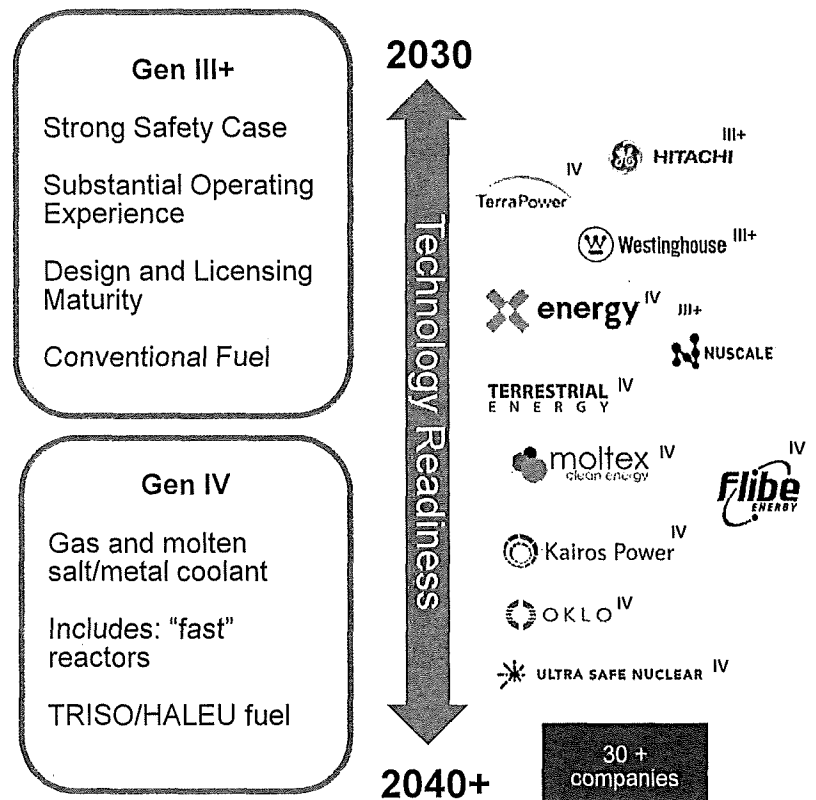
Gen III+

Strong Safety Case

Substantial Operating Experience

Design and Licensing Maturity

Conventional Fuel

Gen IV

Gas and molten salt/metal coolant

Includes: "fast" reactors

TRISO/HALEU fuel

2030

Technology Readiness

2040+

HITACHI III+

TerraPower IV

Westinghouse III+

energy IV

III+ NUSCALE

TERRESTRIAL ENERGY IV

moltex clean energy IV

Flibe ENERGY IV

Kairos Power IV

OKLO IV

ULTRA SAFE NUCLEAR IV

30 + companies